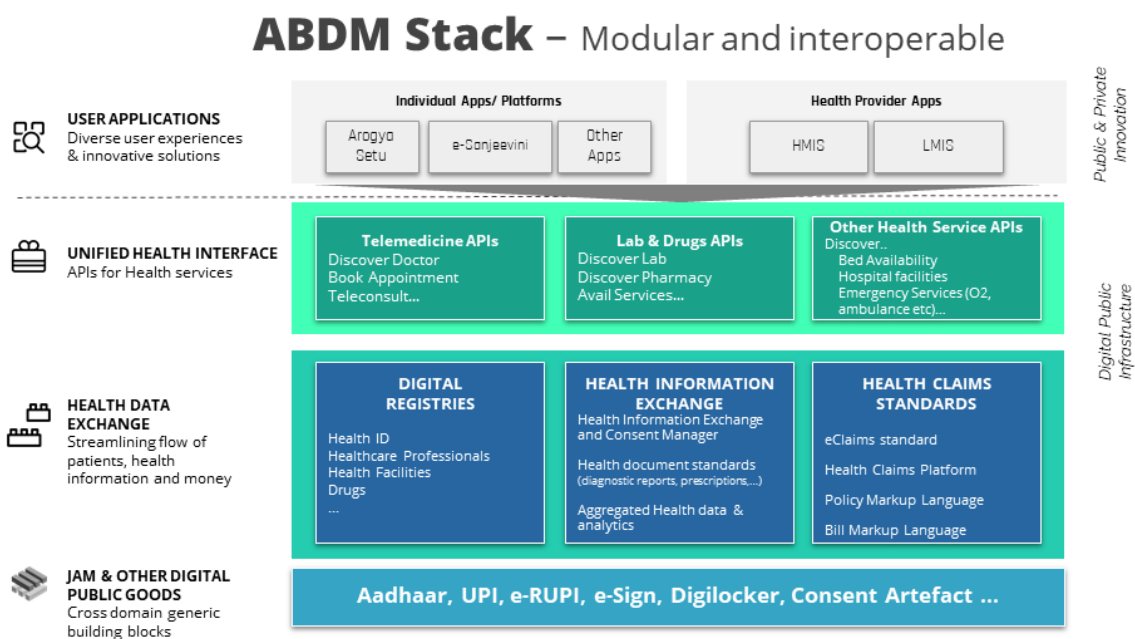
ABDM Stack – Modular and interoperable

USER APPLICATIONS
Diverse user experiences & innovative solutions

Individual Apps/ Platforms

Arogya Setu

e-Sanjeevini

Other Apps

Health Provider Apps

HMIS

LMIS

Public & Private Innovation

UNIFIED HEALTH INTERFACE
APIs for Health services

Telemedicine APIs
Discover Doctor
Book Appointment
Teleconsult...

Lab & Drugs APIs
Discover Lab
Discover Pharmacy
Avail Services...

Other Health Service APIs
Discover..
Bed Availability
Hospital facilities
Emergency Services (O2, ambulance etc)...

Digital Public Infrastructure

HEALTH DATA EXCHANGE
Streamlining flow of patients, health information and money

DIGITAL REGISTRIES
Health ID
Healthcare Professionals
Health Facilities
Drugs
...

HEALTH INFORMATION EXCHANGE
Health Information Exchange and Consent Manager
Health document standards (diagnostic reports, prescriptions,...)
Aggregated Health data & analytics

HEALTH CLAIMS STANDARDS
eClaims standard
Health Claims Platform
Policy Markup Language
Bill Markup Language

JAM & OTHER DIGITAL PUBLIC GOODS
Cross domain generic building blocks

Aadhaar, UPI, e-RUPI, e-Sign, Digilocker, Consent Artefact ...